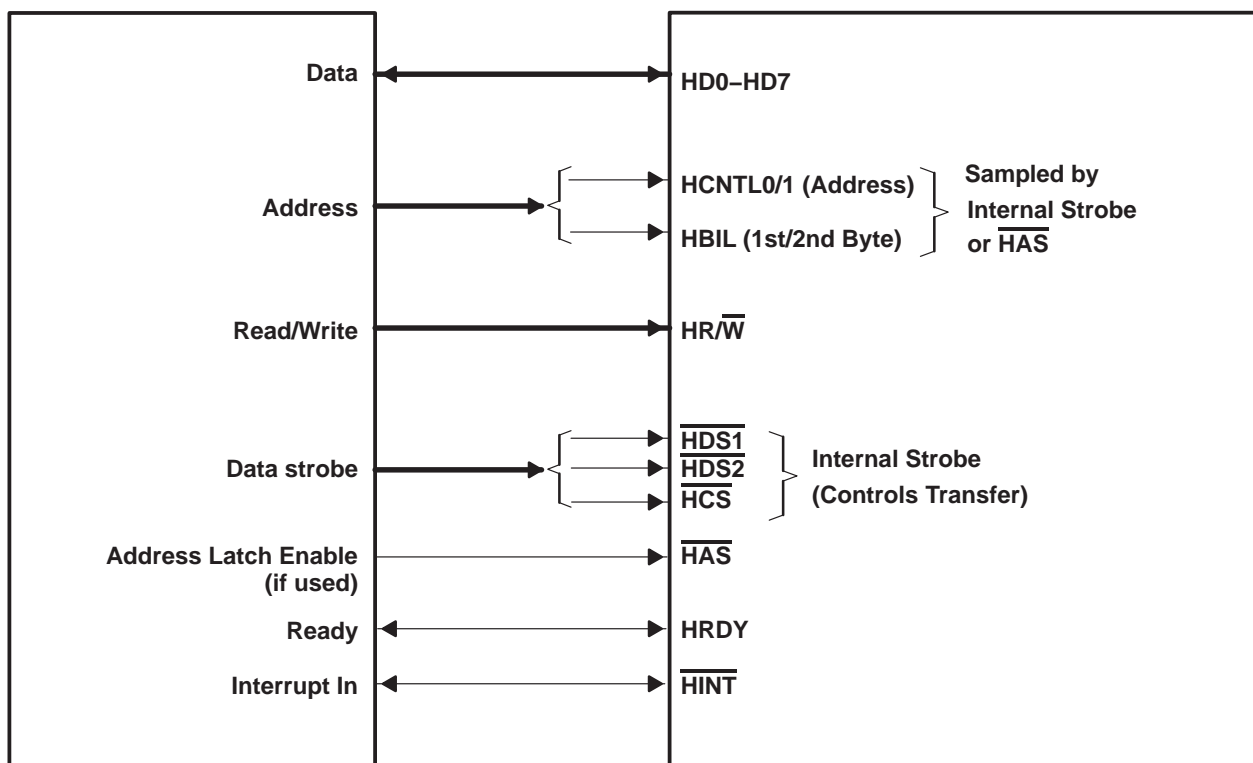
Data

HD0–HD7

HCNTL0/1 (Address)

Sampled by Internal Strobe or $\overline{\text{HAS}}$

Address

HBIL (1st/2nd Byte)

Read/Write

HR/$\overline{\text{W}}$

$\overline{\text{HDS1}}$

$\overline{\text{HDS2}}$

$\overline{\text{HCS}}$

Data strobe

Internal Strobe (Controls Transfer)

Address Latch Enable (if used)

$\overline{\text{HAS}}$

Ready

HRDY

Interrupt In

$\overline{\text{HINT}}$